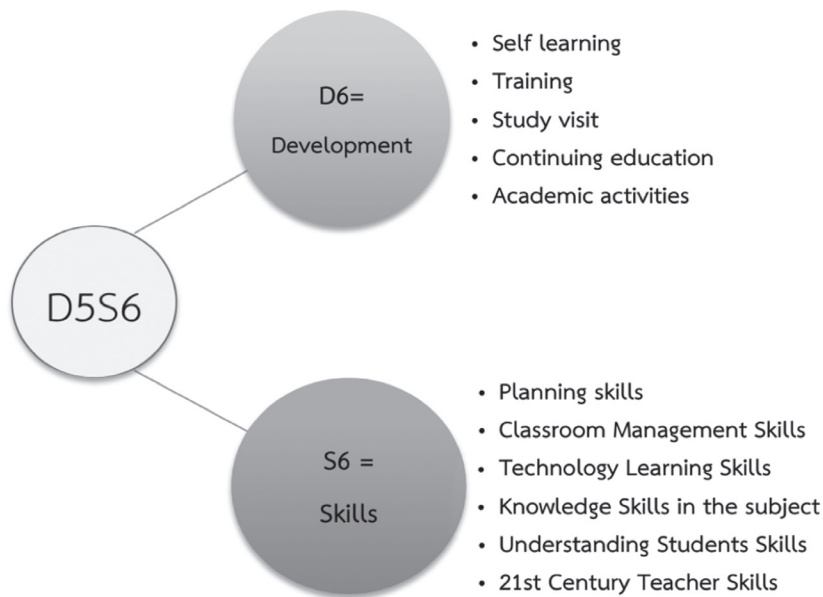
D6=
Development

- Self learning
- Training
- Study visit
- Continuing education
- Academic activities

D5S6

S6 =
Skills

- Planning skills
- Classroom Management Skills
- Technology Learning Skills
- Knowledge Skills in the subject
- Understanding Students Skills
- 21st Century Teacher Skills